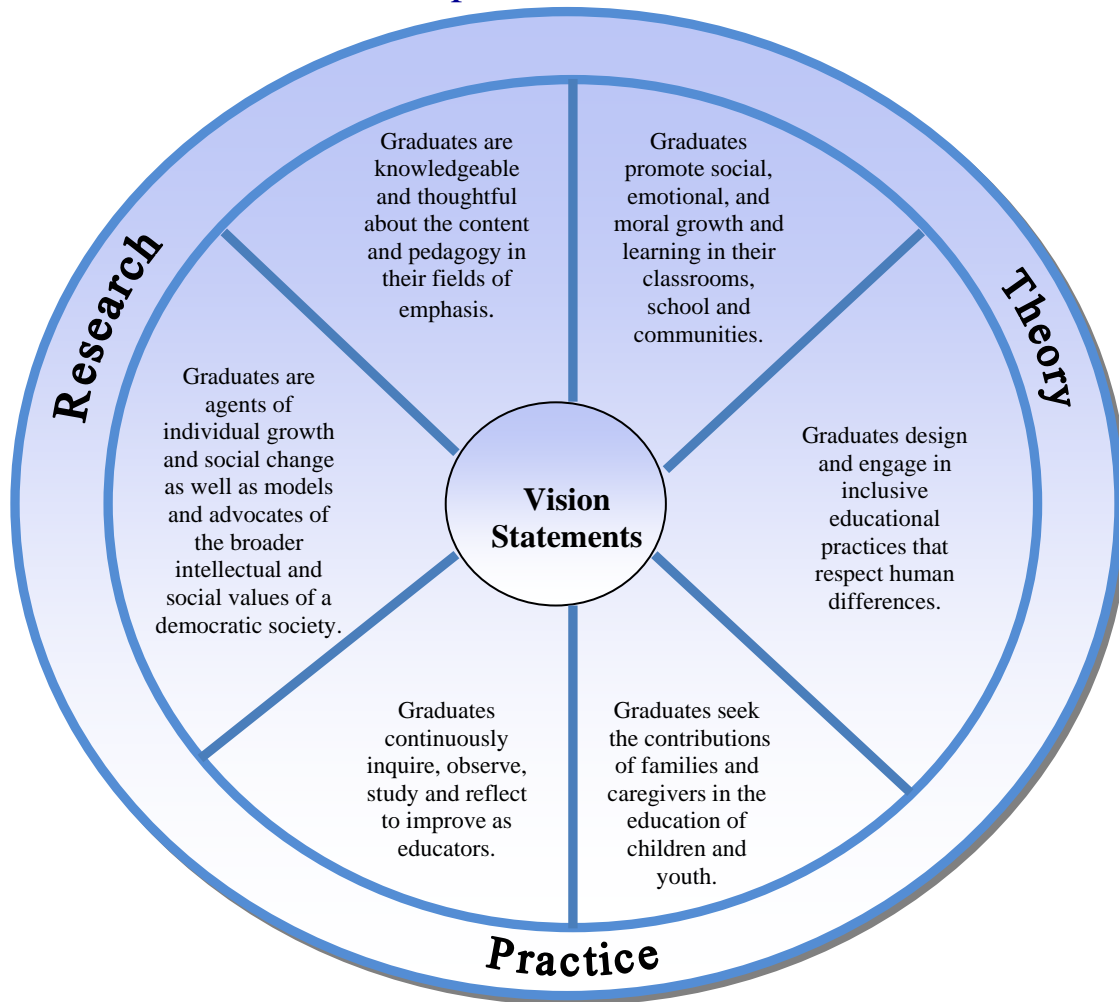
Research

Theory

Practice

Vision Statements

Graduates are knowledgeable and thoughtful about the content and pedagogy in their fields of emphasis.

Graduates promote social, emotional, and moral growth and learning in their classrooms, school and communities.

Graduates design and engage in inclusive educational practices that respect human differences.

Graduates seek the contributions of families and caregivers in the education of children and youth.

Graduates continuously inquire, observe, study and reflect to improve as educators.

Graduates are agents of individual growth and social change as well as models and advocates of the broader intellectual and social values of a democratic society.